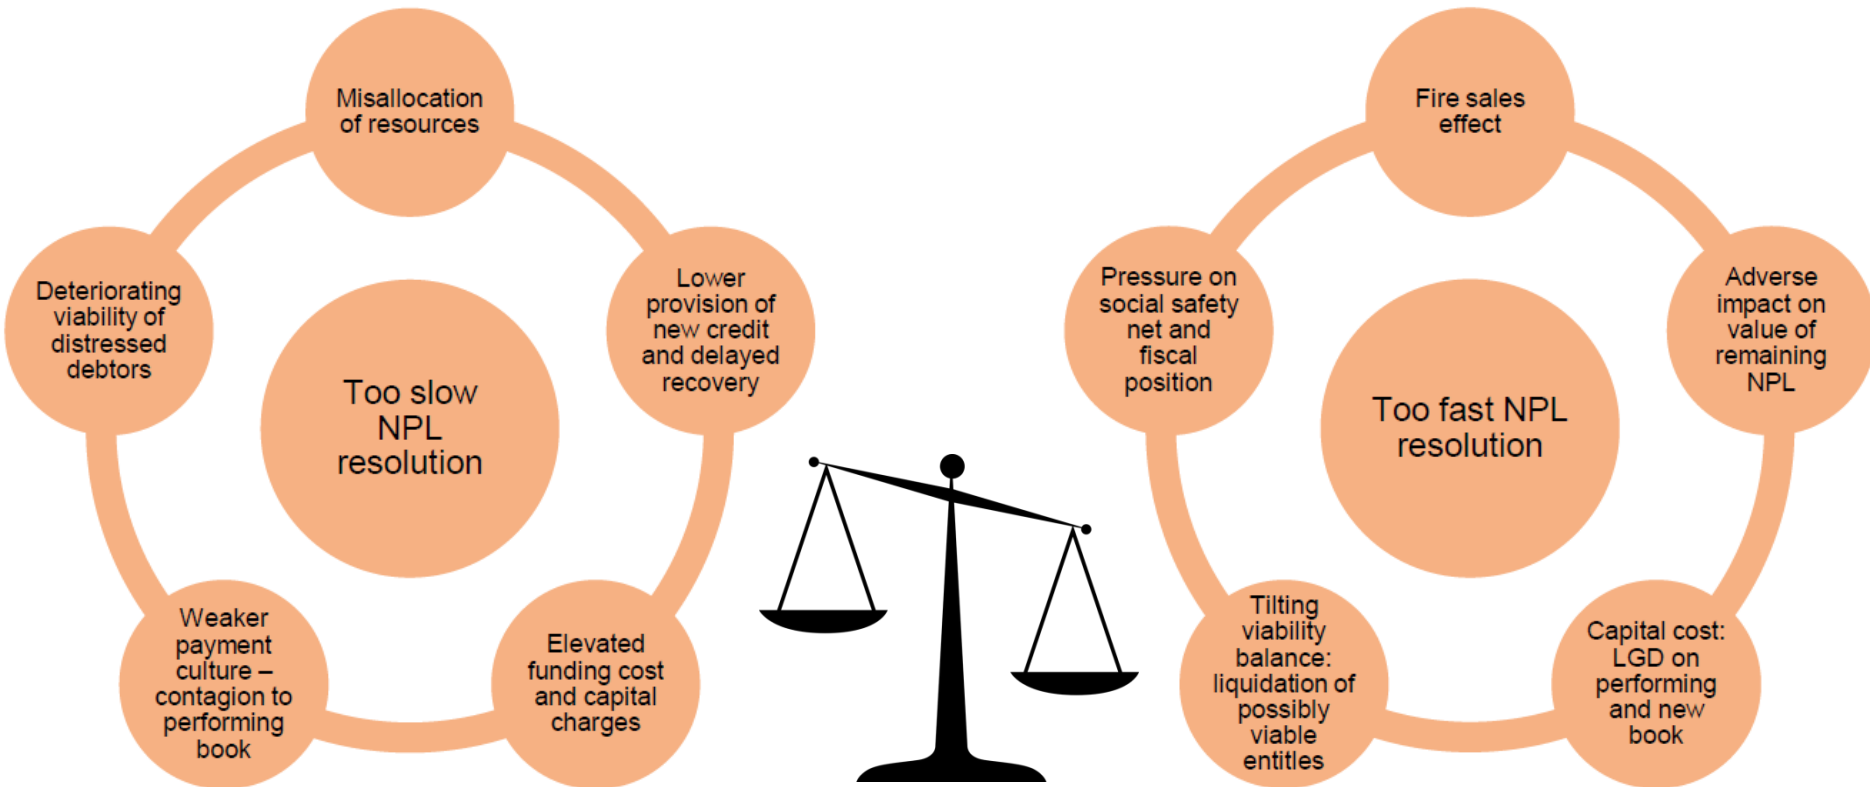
Misallocation of resources

Lower provision of new credit and delayed recovery

Elevated funding cost and capital charges

Weaker payment culture – contagion to performing book

Deteriorating viability of distressed debtors

Too slow NPL resolution

Fire sales effect

Adverse impact on value of remaining NPL

Capital cost: LGD on performing and new book

Tilting viability balance: liquidation of possibly viable entities

Pressure on social safety net and fiscal position

Too fast NPL resolution